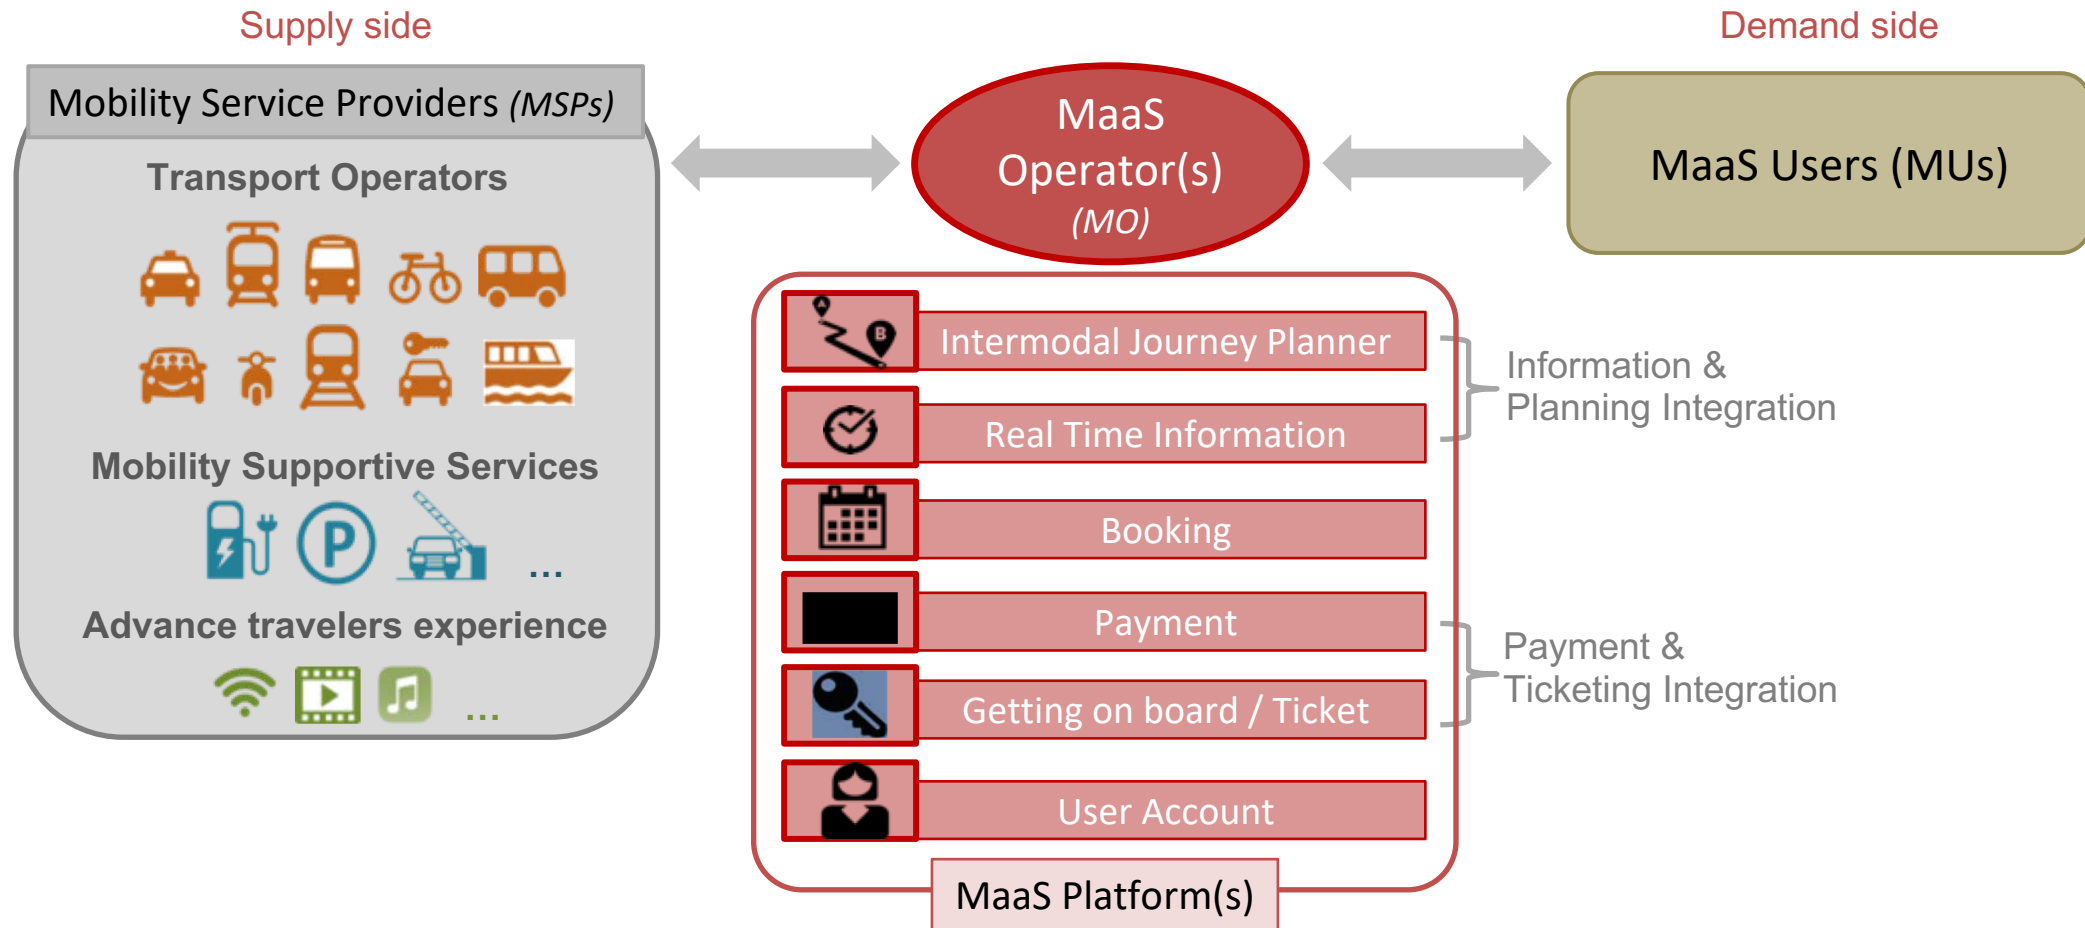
Supply side

Mobility Service Providers *(MSPs)*

Transport Operators

Mobility Supportive Services

...

Advance travelers experience

...

MaaS Operator(s) *(MO)*

Demand side

MaaS Users (MUs)

Intermodal Journey Planner

Real Time Information

Booking

Payment

Getting on board / Ticket

User Account

MaaS Platform(s)

Information & Planning Integration

Payment & Ticketing Integration